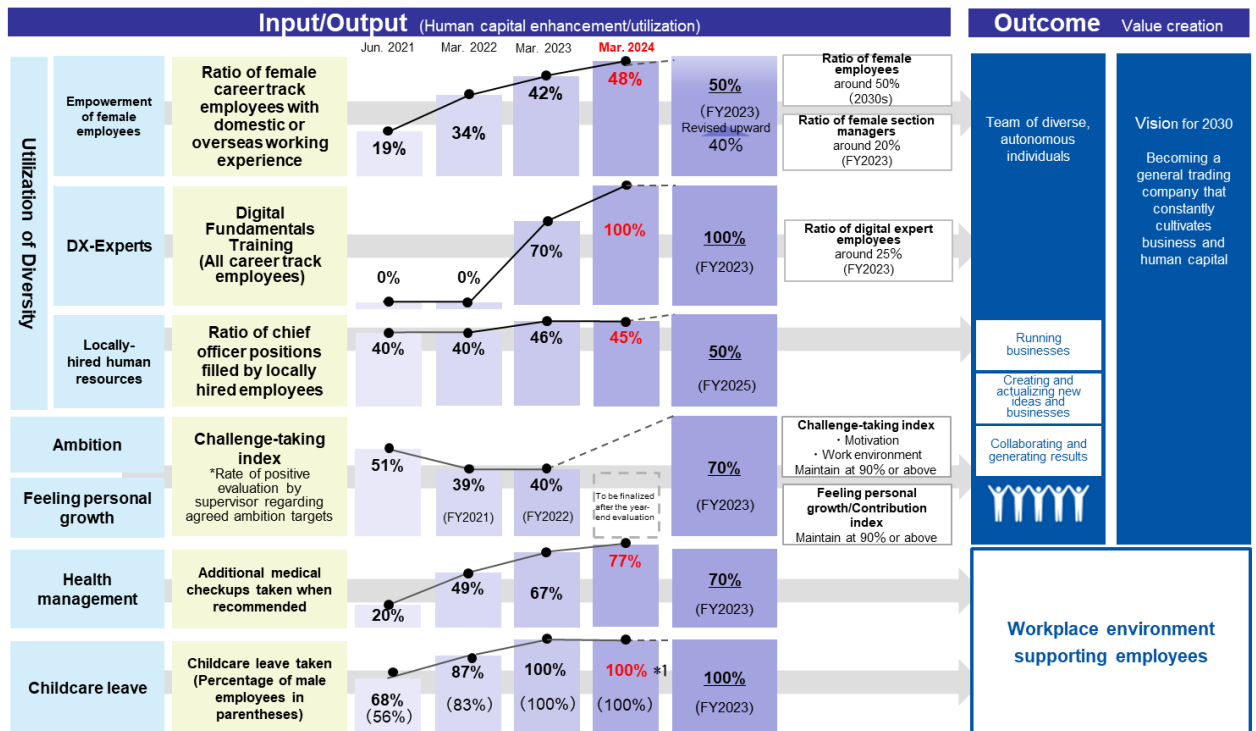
Input/Output (Human capital enhancement/utilization)

Outcome Value creation

Jun. 2021 Mar. 2022 Mar. 2023 Mar. 2024

Utilization of Diversity

Empowerment of female employees

Ratio of female career track employees with domestic or overseas working experience

19% 34% 42% 48%

50% (FY2023) Revised upward 40%

Ratio of female employees around 50% (2030s)

Ratio of female section managers around 20% (FY2023)

DX-Experts

Digital Fundamentals Training (All career track employees)

0% 0% 70% 100%

100% (FY2023)

Ratio of digital expert employees around 25% (FY2023)

Locally-hired human resources

Ratio of chief officer positions filled by locally hired employees

40% 40% 46% 45%

50% (FY2025)

Ambition

Feeling personal growth

Challenge-taking index *Rate of positive evaluation by supervisor regarding agreed ambition targets

51% 39% (FY2021) 40% (FY2022) To be finalized after the year-end evaluation

70% (FY2023)

Challenge-taking index ・Motivation ・Work environment Maintain at 90% or above

Feeling personal growth/Contribution index Maintain at 90% or above

Health management

Additional medical checkups taken when recommended

20% 49% 67% 77%

70% (FY2023)

Childcare leave

Childcare leave taken (Percentage of male employees in parentheses)

68% (56%) 87% (83%) 100% (100%) 100% *1 (100%)

100% (FY2023)

Team of diverse, autonomous individuals

Running businesses

Creating and actualizing new ideas and businesses

Collaborating and generating results

Vision for 2030

Becoming a general trading company that constantly cultivates business and human capital

Workplace environment supporting employees